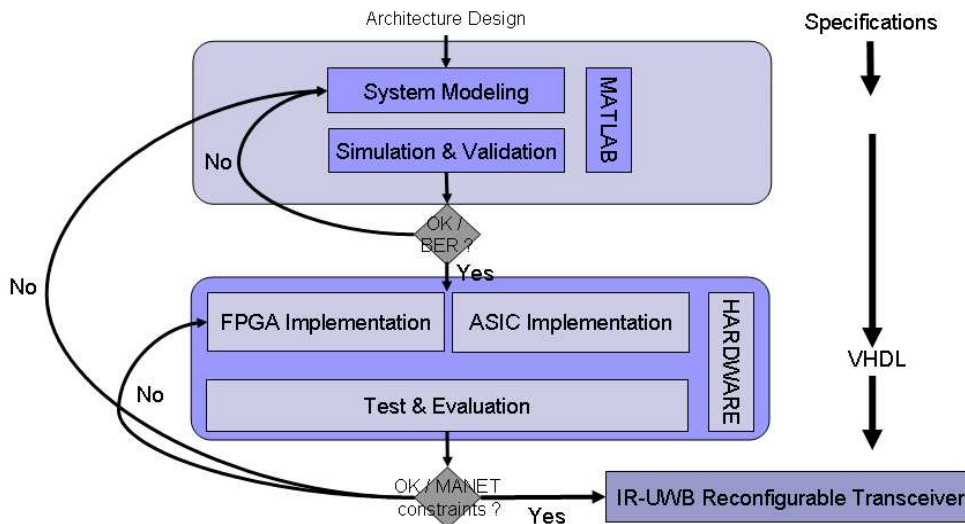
Architecture Design

Specifications

System Modeling

MATLAB

Simulation & Validation

No

OK / BER ?

Yes

No

FPGA Implementation

ASIC Implementation

HARDWARE

VHDL

No

Test & Evaluation

OK / MANET constraints ?

Yes

IR-UWB Reconfigurable Transceiver